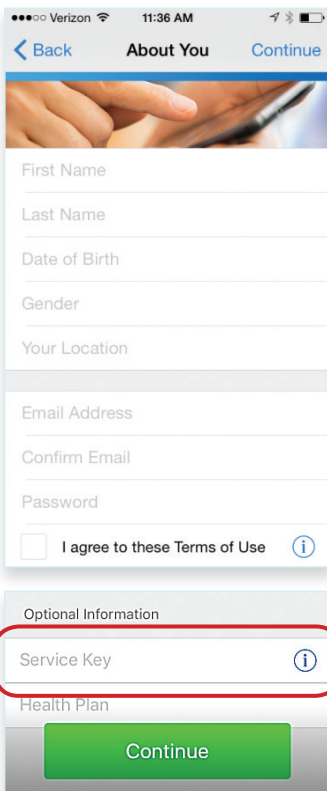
Verizon 11:36 AM

Back About You Continue

First Name

Last Name

Date of Birth

Gender

Your Location

Email Address

Confirm Email

Password

I agree to these Terms of Use

Optional Information

Service Key

Health Plan

Continue